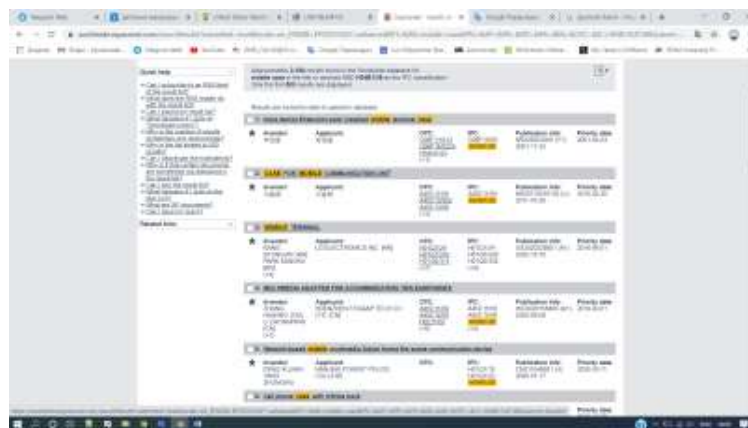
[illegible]

Quick help

Related links

Approximately 2,156 results found in the Worldwide database for mobile case in the title or abstract AND H04B 1/38 as the IPC classification

Results are sorted by date of upload in database

CASE FOR MOBILE COMMUNICATION UNIT

MOBILE TERMINAL

Inventor

Applicant

CPC

IPC

Publication info

Priority date

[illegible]